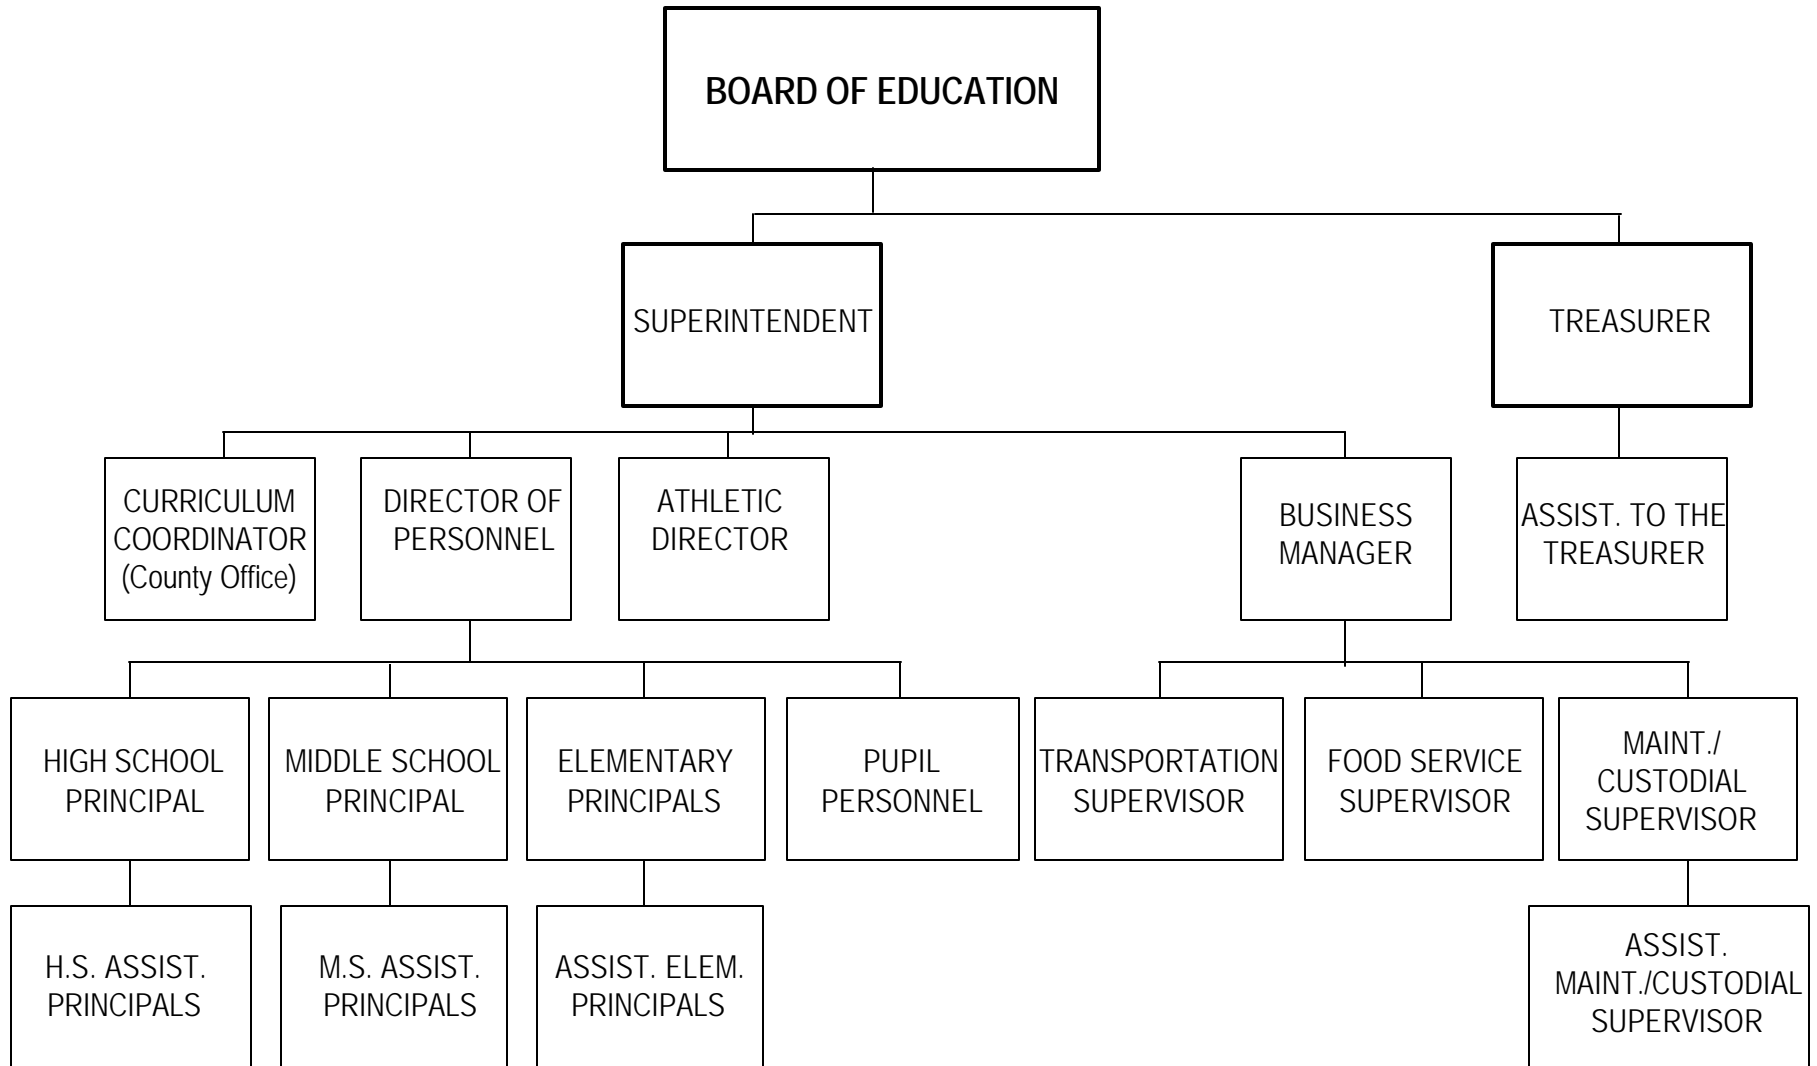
BOARD OF EDUCATION

SUPERINTENDENT

TREASURER

CURRICULUM COORDINATOR (County Office)

DIRECTOR OF PERSONNEL

ATHLETIC DIRECTOR

BUSINESS MANAGER

ASSIST. TO THE TREASURER

HIGH SCHOOL PRINCIPAL

MIDDLE SCHOOL PRINCIPAL

ELEMENTARY PRINCIPALS

PUPIL PERSONNEL

TRANSPORTATION SUPERVISOR

FOOD SERVICE SUPERVISOR

MAINT./ CUSTODIAL SUPERVISOR

H.S. ASSIST. PRINCIPALS

M.S. ASSIST. PRINCIPALS

ASSIST. ELEM. PRINCIPALS

ASSIST. MAINT./CUSTODIAL SUPERVISOR